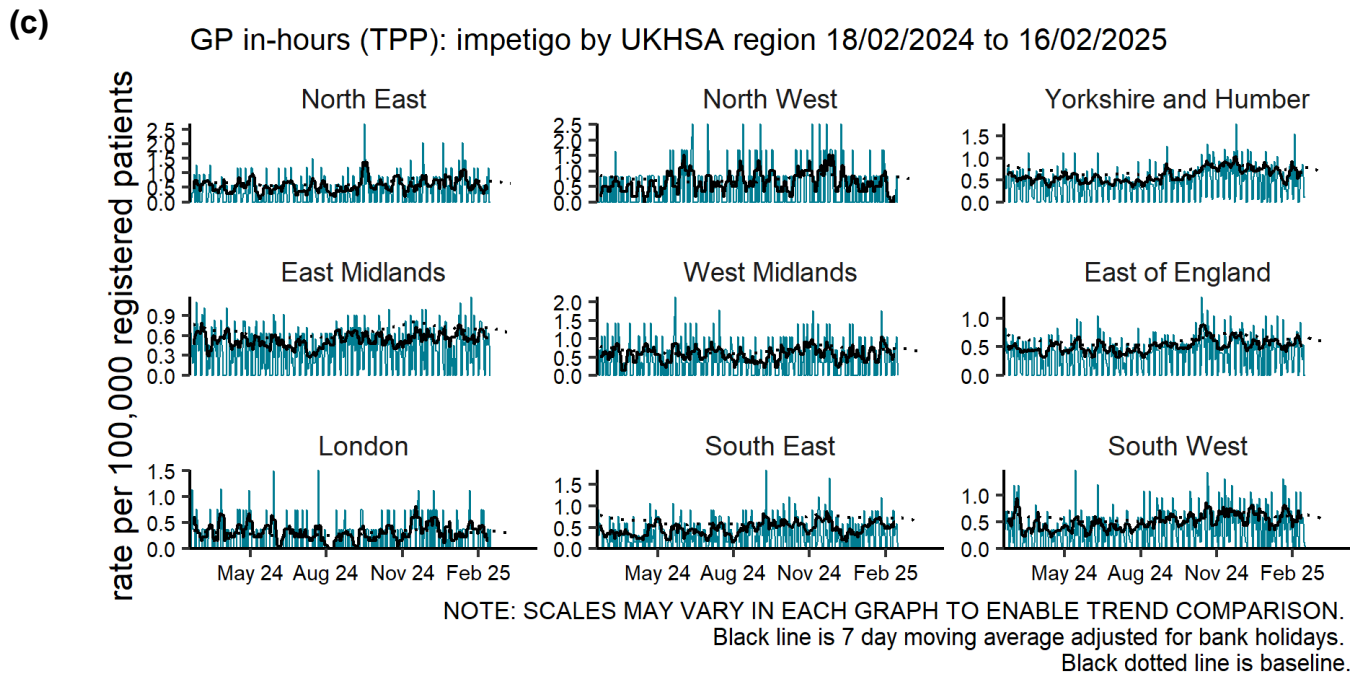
(c)

GP in-hours (TPP): impetigo by UKHSA region 18/02/2024 to 16/02/2025

rate per 100,000 registered patients

North East
2.5
2.0
1.5
1.0
0.5
0.0

North West
2.5
2.0
1.5
1.0
0.5
0.0

Yorkshire and Humber
1.5
1.0
0.5
0.0

East Midlands
0.9
0.6
0.3
0.0

West Midlands
2.0
1.5
1.0
0.5
0.0

East of England
1.0
0.5
0.0

London
1.5
1.0
0.5
0.0

South East
1.5
1.0
0.5
0.0

South West
1.0
0.5
0.0

May 24 Aug 24 Nov 24 Feb 25
May 24 Aug 24 Nov 24 Feb 25
May 24 Aug 24 Nov 24 Feb 25

NOTE: SCALES MAY VARY IN EACH GRAPH TO ENABLE TREND COMPARISON.
Black line is 7 day moving average adjusted for bank holidays.
Black dotted line is baseline.